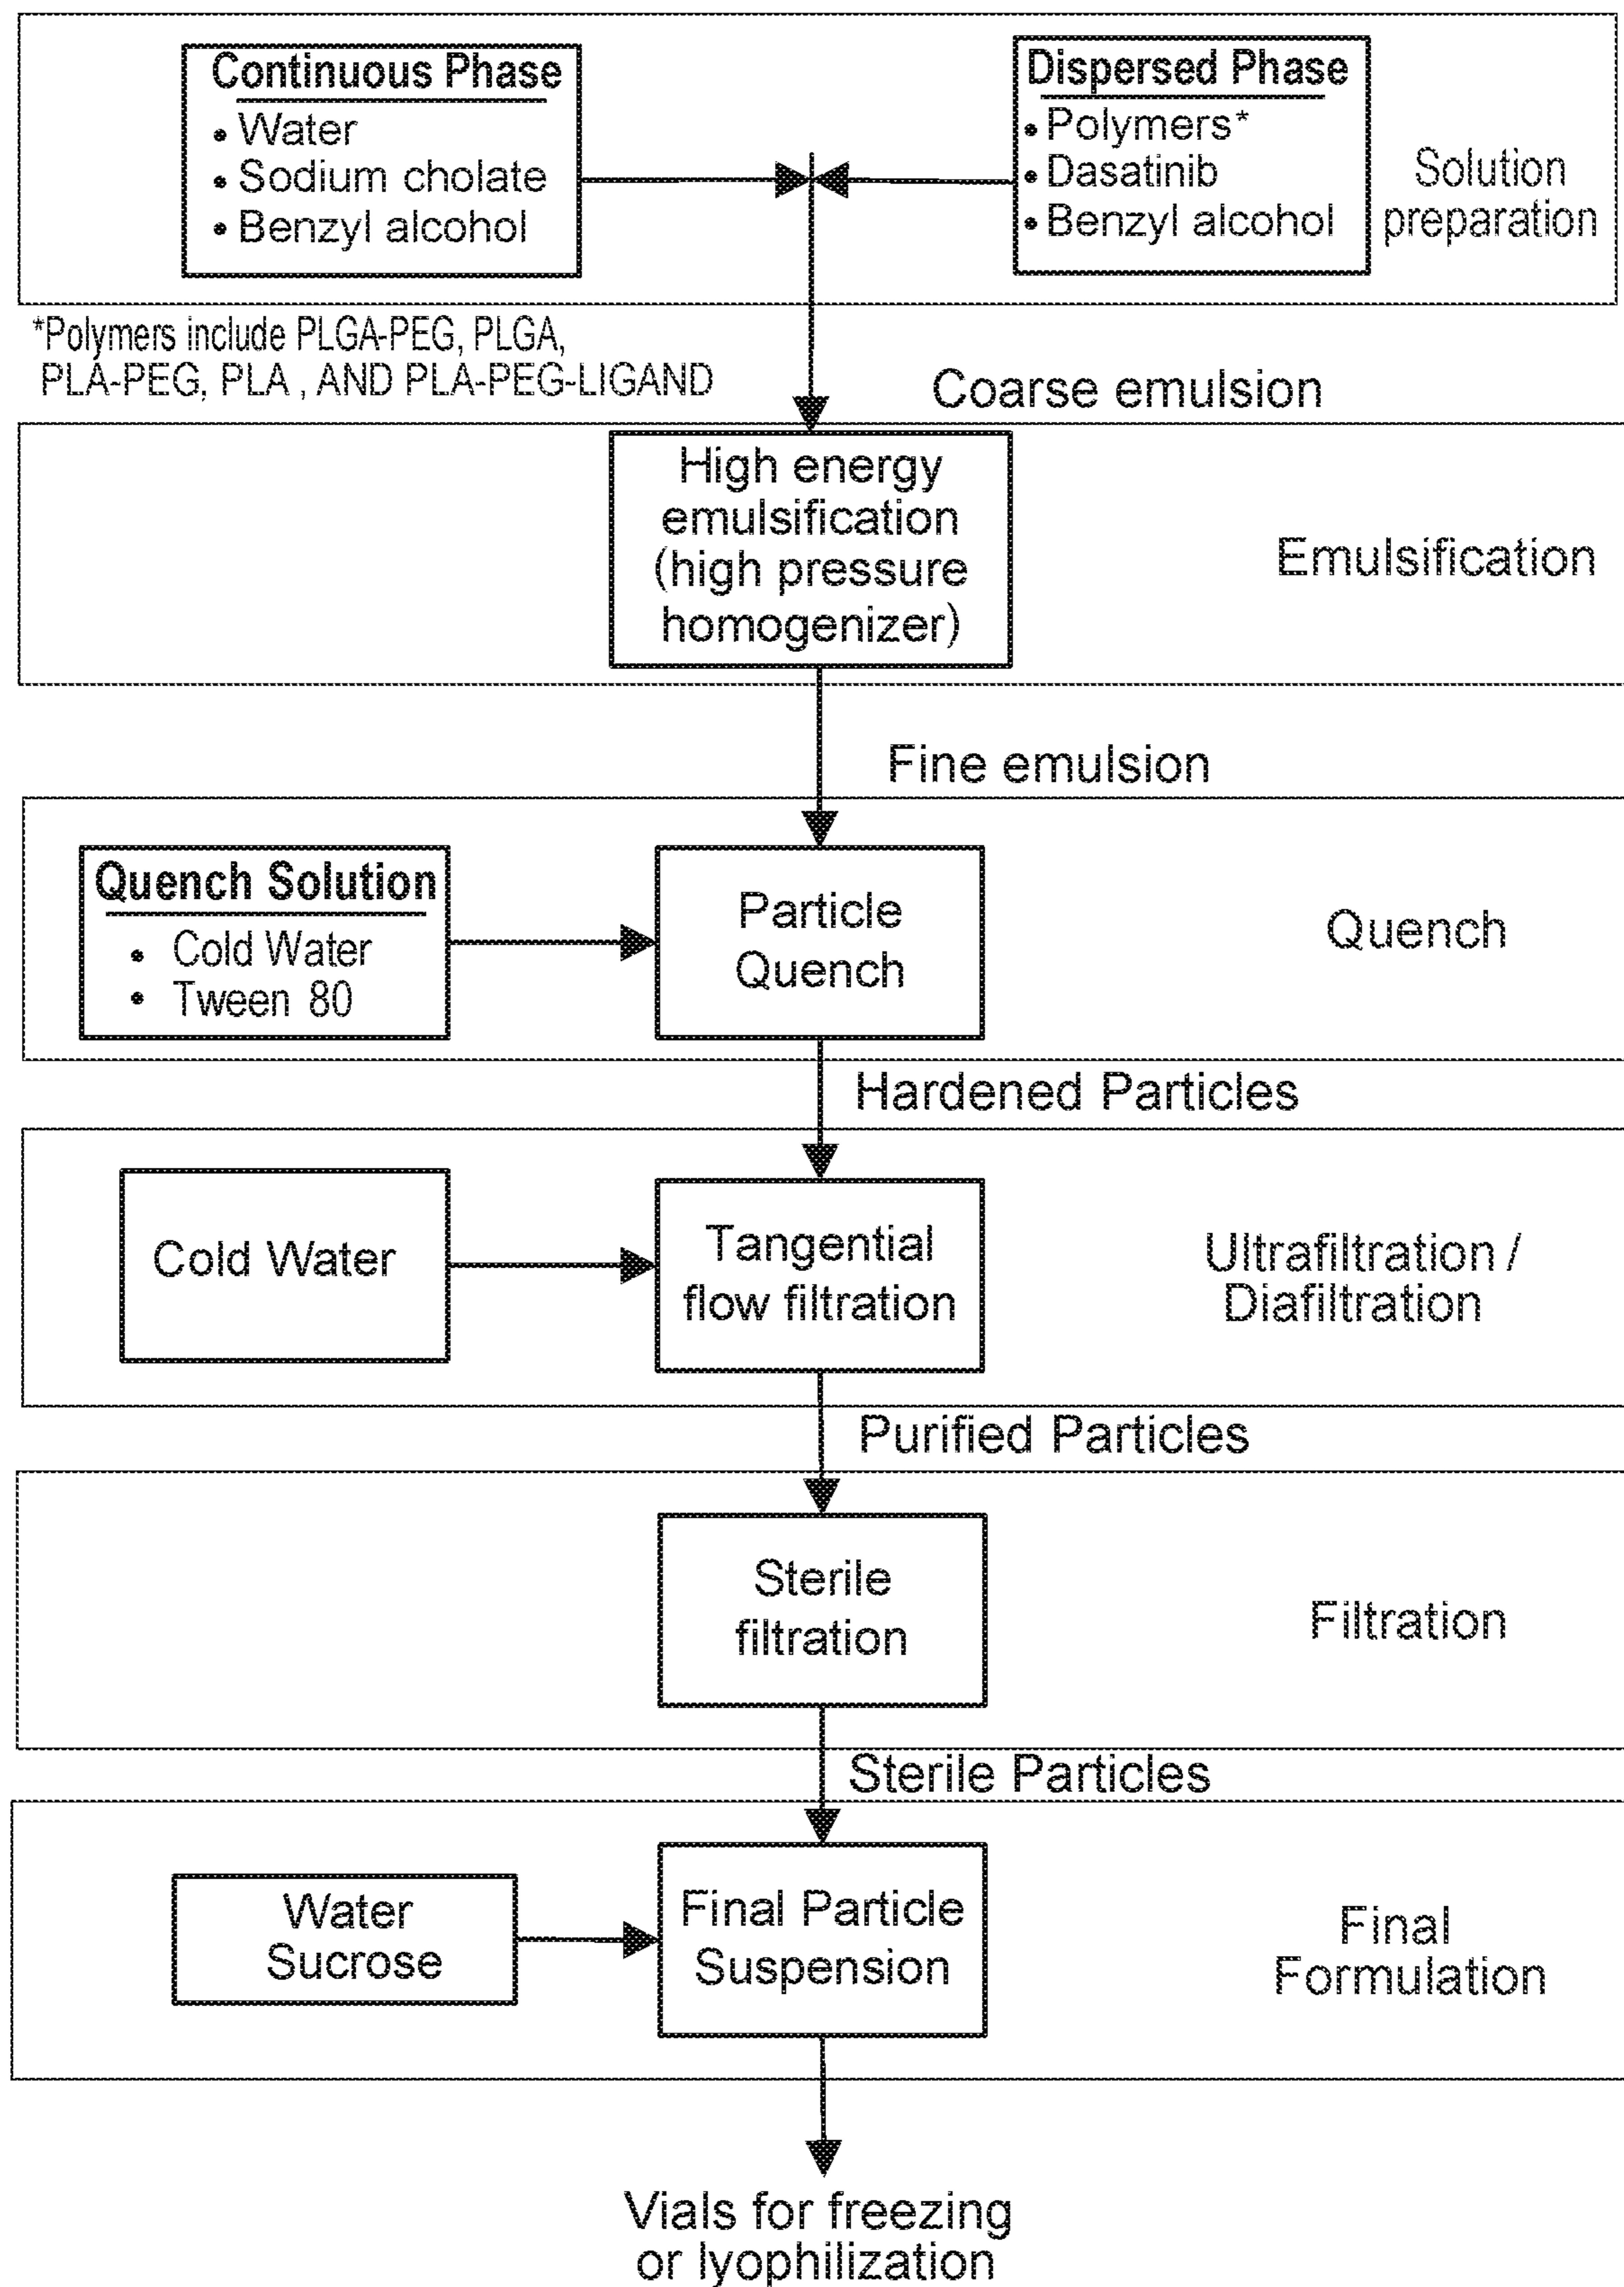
Continuous Phase
• Water
• Sodium cholate
• Benzyl alcohol

Dispersed Phase
• Polymers*
• Dasatinib
• Benzyl alcohol

Solution preparation

*Polymers include PLGA-PEG, PLGA, PLA-PEG, PLA , AND PLA-PEG-LIGAND

Coarse emulsion

High energy emulsification (high pressure homogenizer)

Emulsification

Fine emulsion

Quench Solution
• Cold Water
• Tween 80

Particle Quench

Quench

Hardened Particles

Cold Water

Tangential flow filtration

Ultrafiltration / Diafiltration

Purified Particles

Sterile filtration

Filtration

Sterile Particles

Water
Sucrose

Final Particle Suspension

Final Formulation

Vials for freezing or lyophilization